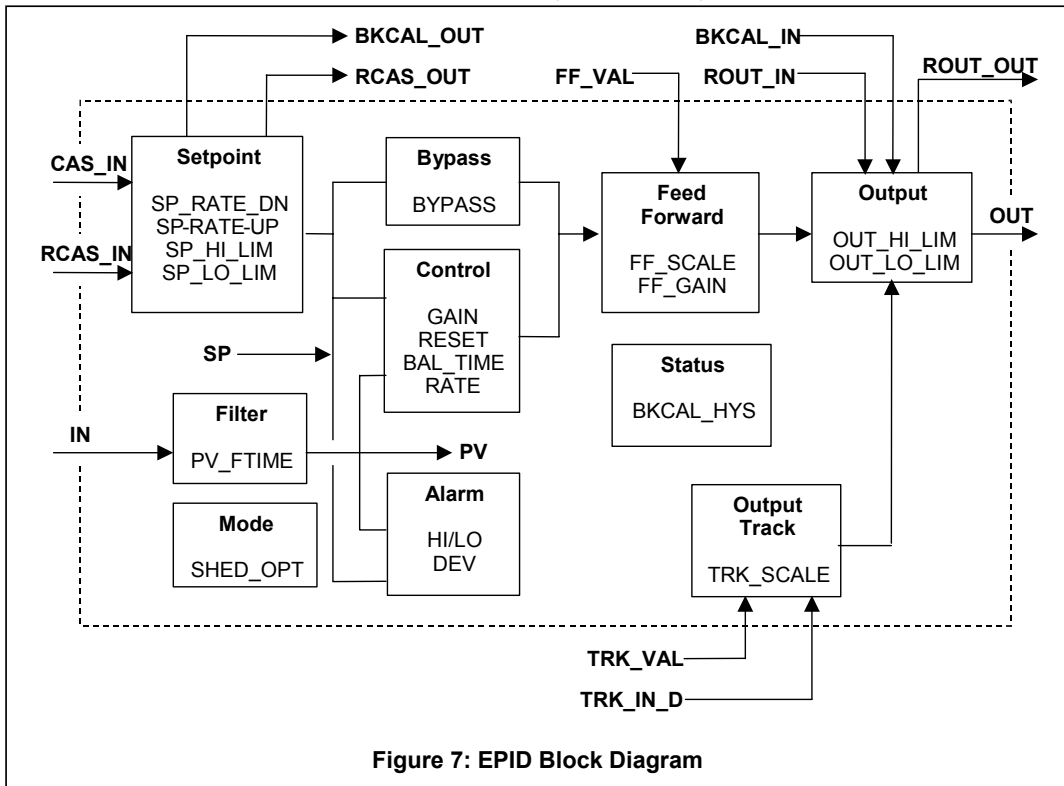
BKCAL_OUT
RCAS_OUT
FF_VAL
BKCAL_IN
ROUT_IN
ROUT_OUT

CAS_IN
RCAS_IN

Setpoint
SP_RATE_DN
SP-RATE-UP
SP_HI_LIM
SP_LO_LIM

Bypass
BYPASS

Feed Forward
FF_SCALE
FF_GAIN

Output
OUT_HI_LIM
OUT_LO_LIM

OUT

Control
GAIN
RESET
BAL_TIME
RATE

SP

Status
BKCAL_HYS

IN

Filter
PV_FTIME

PV

Alarm
HI/LO
DEV

Mode
SHED_OPT

Output Track
TRK_SCALE

TRK_VAL
TRK_IN_D

Figure 7: EPID Block Diagram